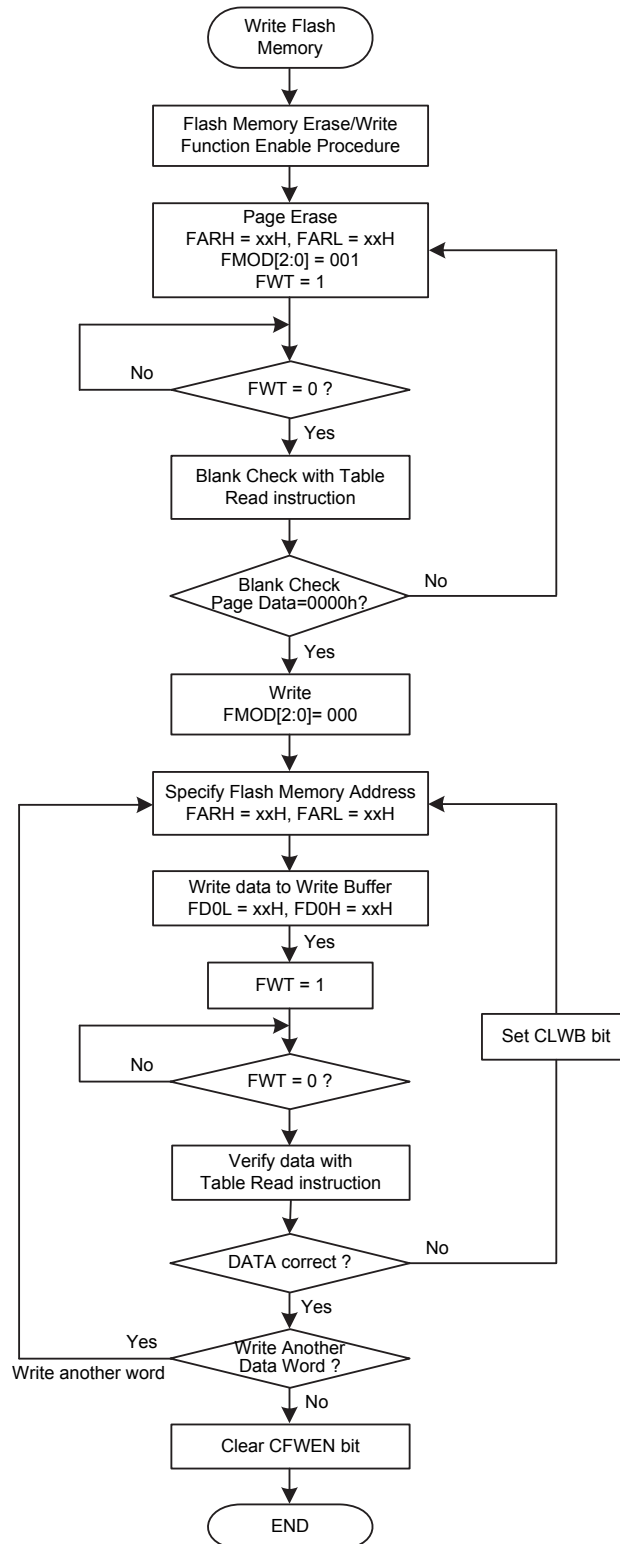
Write Flash Memory

Flash Memory Erase/Write Function Enable Procedure

Page Erase
FARH = xxH, FARL = xxH
FMOD[2:0] = 001
FWT = 1

No

FWT = 0 ?

Yes

Blank Check with Table Read instruction

Blank Check Page Data=0000h?

No

Yes

Write
FMOD[2:0]= 000

Specify Flash Memory Address
FARH = xxH, FARL = xxH

Write data to Write Buffer
FD0L = xxH, FD0H = xxH

Yes

FWT = 1

Set CLWB bit

No

FWT = 0 ?

Verify data with Table Read instruction

DATA correct ?

No

Yes

Yes

Write another word

Write Another Data Word ?

No

Clear CFWEN bit

END